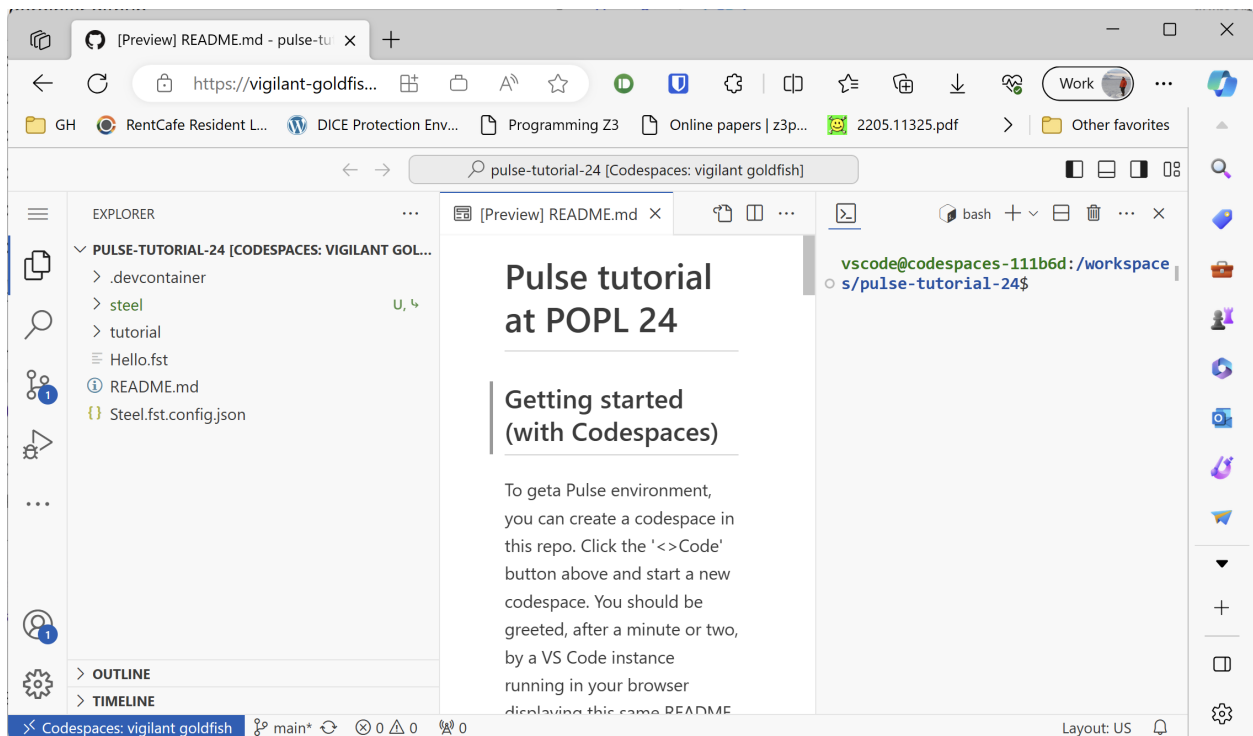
[Preview] README.md - pulse-tu

https://vigilant-goldfis...

Work

GH RentCafe Resident L... DICE Protection Env... Programming Z3 Online papers | z3p... 2205.11325.pdf Other favorites

pulse-tutorial-24 [Codespaces: vigilant goldfish]

EXPLORER

PULSE-TUTORIAL-24 [CODESPACES: VIGILANT GOL...

.devcontainer
steel U,
tutorial
Hello.fst
README.md
Steel.fst.config.json

OUTLINE
TIMELINE

[Preview] README.md

# Pulse tutorial at POPL 24

## Getting started (with Codespaces)

To geta Pulse environment, you can create a codespace in this repo. Click the '<>Code' button above and start a new codespace. You should be greeted, after a minute or two, by a VS Code instance running in your browser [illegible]

bash

vscode@codespaces-111b6d:/workspaces/pulse-tutorial-24$

Codespaces: vigilant goldfish main* 0 0 0 Layout: US